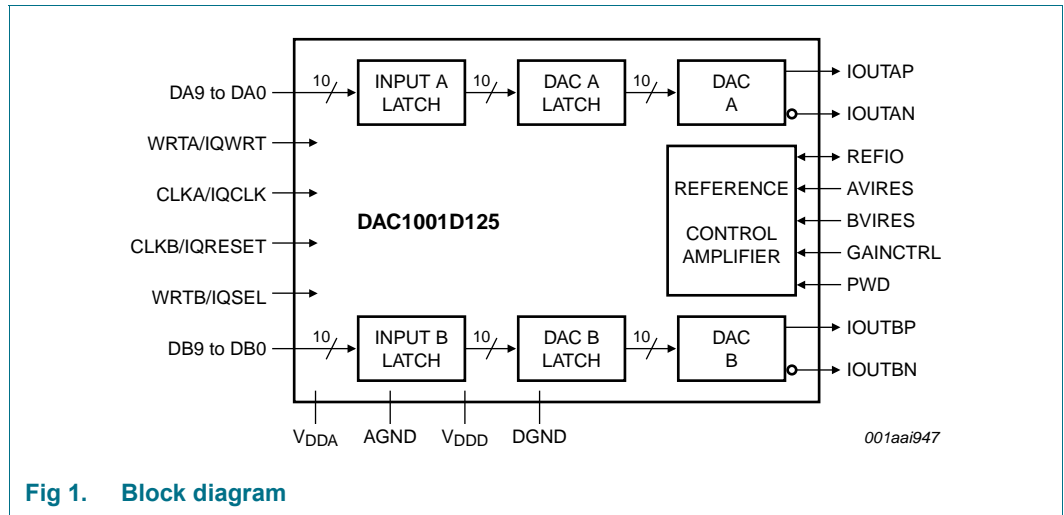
DA9 to DA0

10

INPUT A LATCH

10

DAC A LATCH

10

DAC A

IOUTAP

IOUTAN

WRTA/IQWRT

REFIO

CLKA/IQCLK

REFERENCE

AVIRES

BVIRES

DAC1001D125

CLKB/IQRESET

CONTROL AMPLIFIER

GAINCTRL

WRTB/IQSEL

PWD

DB9 to DB0

10

INPUT B LATCH

10

DAC B LATCH

10

DAC B

IOUTBP

IOUTBN

$V_{DDA}$

AGND

$V_{DDD}$

DGND

001aai947

Fig 1. Block diagram